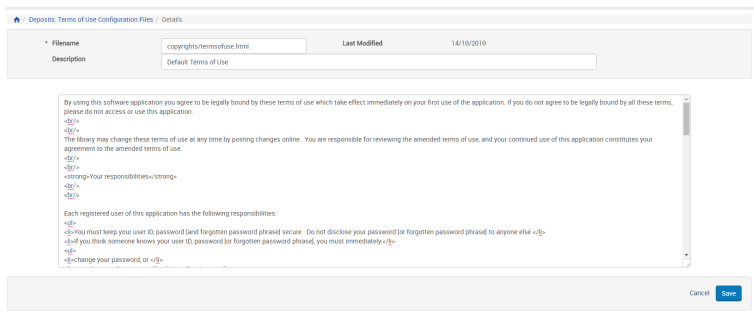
/ Deposits: Terms of Use Configuration Files / Details

* Filename copyrights/termsofuse.html

Last Modified 14/10/2010

Description Default Terms of Use

By using this software application you agree to be legally bound by these terms of use which take effect immediately on your first use of the application. If you do not agree to be legally bound by all these terms, please do not access or use this application.
<br/>
<br/>
The library may change these terms of use at any time by posting changes online. You are responsible for reviewing the amended terms of use, and your continued use of this application constitutes your agreement to the amended terms of use.
<br/>
<br/>
<strong>Your responsibilities</strong>
<br/>
<br/>

Each registered user of this application has the following responsibilities:
<ul>
<li>You must keep your user ID, password [and forgotten password phrase] secure. Do not disclose your password [or forgotten password phrase] to anyone else.</li>
<li>If you think someone knows your user ID, password [or forgotten password phrase], you must immediately:</li>
<ul>
<li>change your password, or </li>

Cancel Save